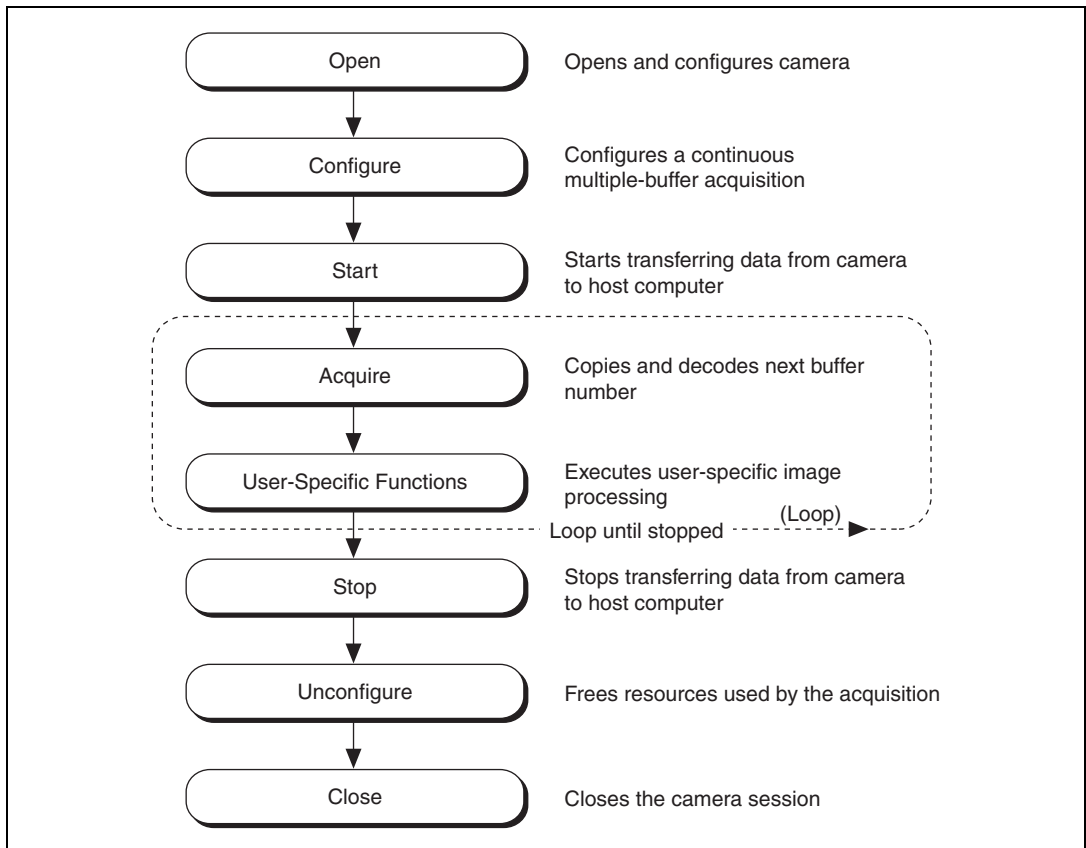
Open

Opens and configures camera

Configure

Configures a continuous multiple-buffer acquisition

Start

Starts transferring data from camera to host computer

Acquire

Copies and decodes next buffer number

User-Specific Functions

Executes user-specific image processing

Loop until stopped

(Loop)

Stop

Stops transferring data from camera to host computer

Unconfigure

Frees resources used by the acquisition

Close

Closes the camera session